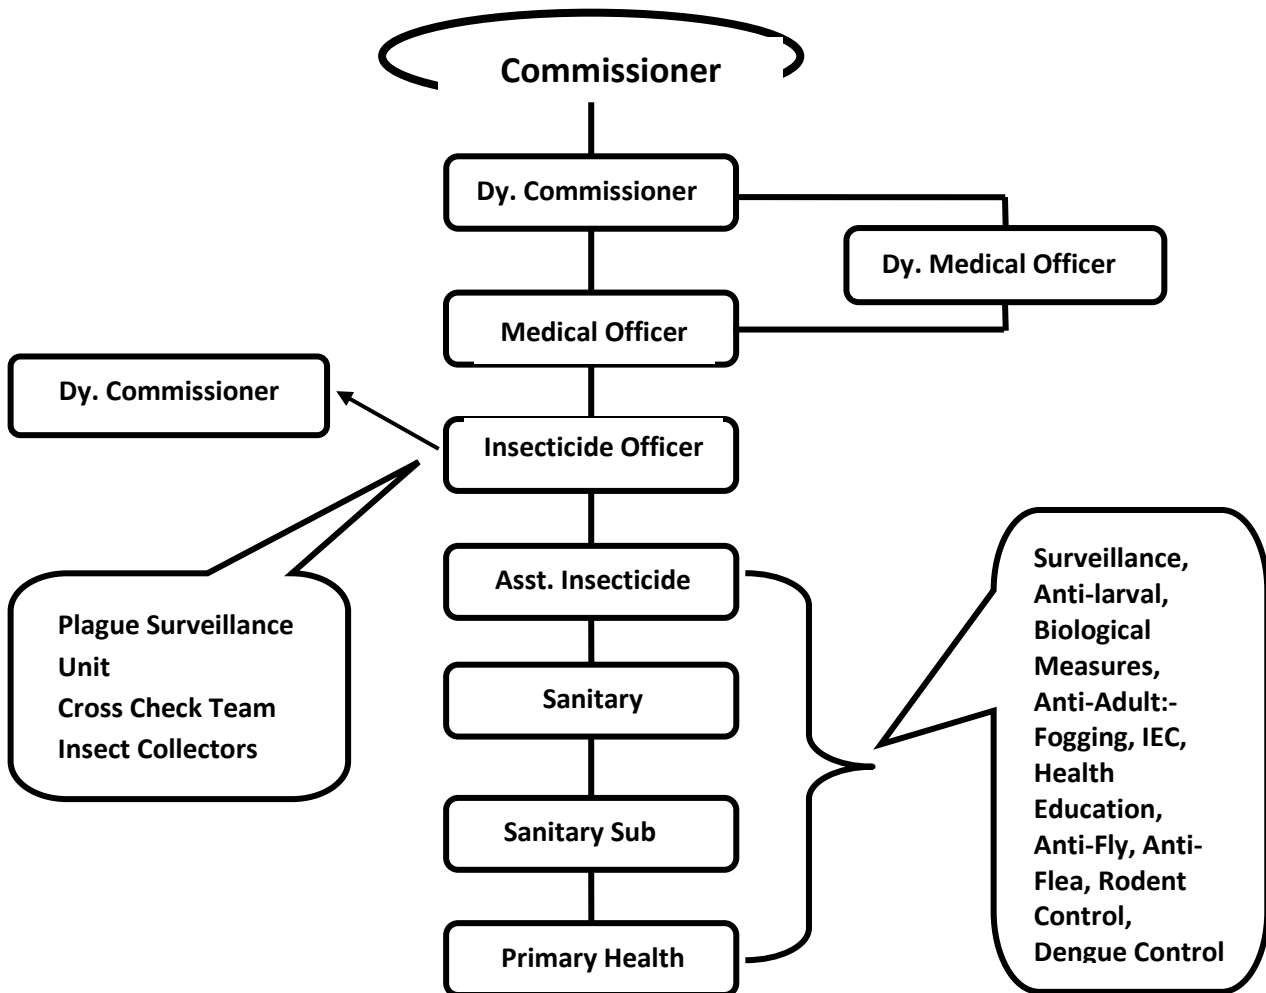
Commissioner

Dy. Commissioner

Dy. Medical Officer

Medical Officer

Dy. Commissioner

Insecticide Officer

Asst. Insecticide

Sanitary

Sanitary Sub

Primary Health

Plague Surveillance Unit
Cross Check Team
Insect Collectors

Surveillance, Anti-larval, Biological Measures, Anti-Adult:- Fogging, IEC, Health Education, Anti-Fly, Anti-Flea, Rodent Control, Dengue Control